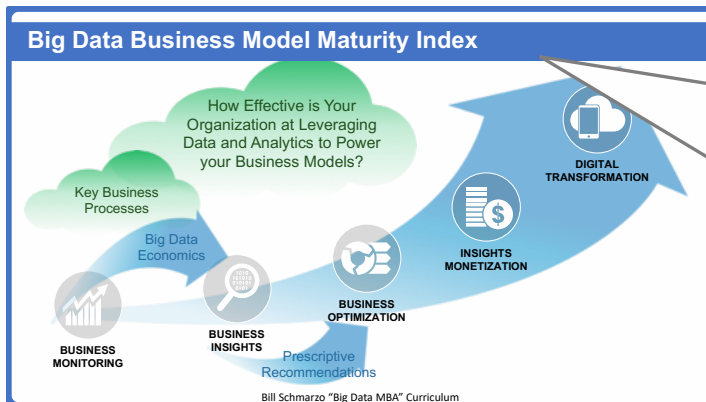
Big Data Business Model Maturity Index

How Effective is Your Organization at Leveraging Data and Analytics to Power your Business Models?

Key Business Processes

Big Data Economics

BUSINESS MONITORING

BUSINESS INSIGHTS

BUSINESS OPTIMIZATION

INSIGHTS MONETIZATION

DIGITAL TRANSFORMATION

Prescriptive Recommendations

Bill Schmarzo "Big Data MBA" Curriculum